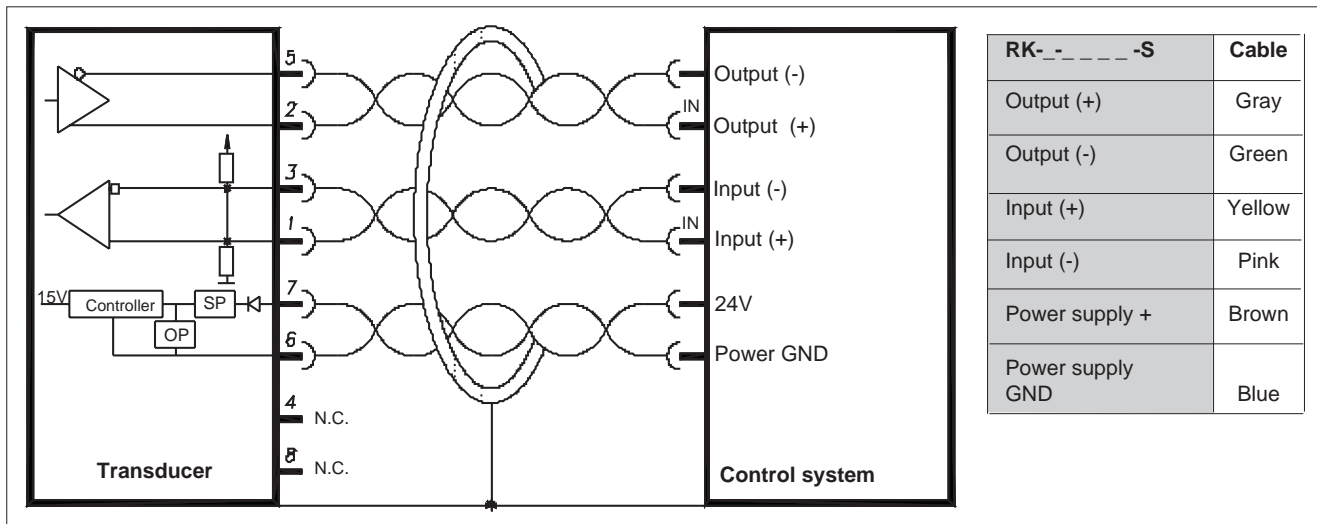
15V
Controller
SP
OP
5
2
3
1
7
6
4 N.C.
8 N.C.
Transducer

Output (-)
IN
Output (+)
Input (-)
IN
Input (+)
24V
Power GND
Control system

| RK-_-_ _ _ _ -S | Cable |
|---|---|
| Output (+) | Gray |
| Output (-) | Green |
| Input (+) | Yellow |
| Input (-) | Pink |
| Power supply + | Brown |
| Power supply GND | Blue |